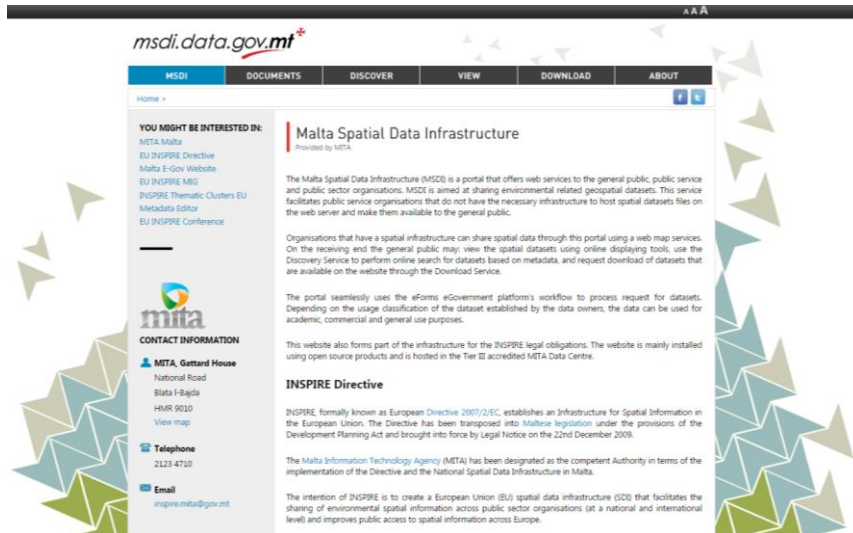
A A A

msdi.data.gov.mt

MSDI | DOCUMENTS | DISCOVER | VIEW | DOWNLOAD | ABOUT

Home >

f t

YOU MIGHT BE INTERESTED IN:
MITA Malta
EU INSPIRE Directive
Malta E-Gov Website
EU INSPIRE MIG
INSPIRE Thematic Clusters EU
Metadata Editor
EU INSPIRE Conference

mita

CONTACT INFORMATION

MITA, Gattard House
National Road
Blata l-Bajda
HMR 9010
View map

Telephone
2123 4710

Email
inspire.mita@gov.mt

Malta Spatial Data Infrastructure
Provided by MITA

The Malta Spatial Data Infrastructure (MSDI) is a portal that offers web services to the general public, public service and public sector organisations. MSDI is aimed at sharing environmental related geospatial datasets. This service facilitates public service organisations that do not have the necessary infrastructure to host spatial datasets files on the web server and make them available to the general public.

Organisations that have a spatial infrastructure can share spatial data through this portal using a web map services. On the receiving end the general public may: view the spatial datasets using online displaying tools, use the Discovery Service to perform online search for datasets based on metadata, and request download of datasets that are available on the website through the Download Service.

The portal seamlessly uses the eForms eGovernment platform's workflow to process request for datasets. Depending on the usage classification of the dataset established by the data owners, the data can be used for academic, commercial and general use purposes.

This website also forms part of the infrastructure for the INSPIRE legal obligations. The website is mainly installed using open source products and is hosted in the Tier III accredited MITA Data Centre.

INSPIRE Directive

INSPIRE, formally known as European Directive 2007/2/EC, establishes an Infrastructure for Spatial Information in the European Union. The Directive has been transposed into Maltese legislation under the provisions of the Development Planning Act and brought into force by Legal Notice on the 22nd December 2009.

The Malta Information Technology Agency (MITA) has been designated as the competent Authority in terms of the implementation of the Directive and the National Spatial Data Infrastructure in Malta.

The intention of INSPIRE is to create a European Union (EU) spatial data infrastructure (SDI) that facilitates the sharing of environmental spatial information across public sector organisations (at a national and international level) and improves public access to spatial information across Europe.